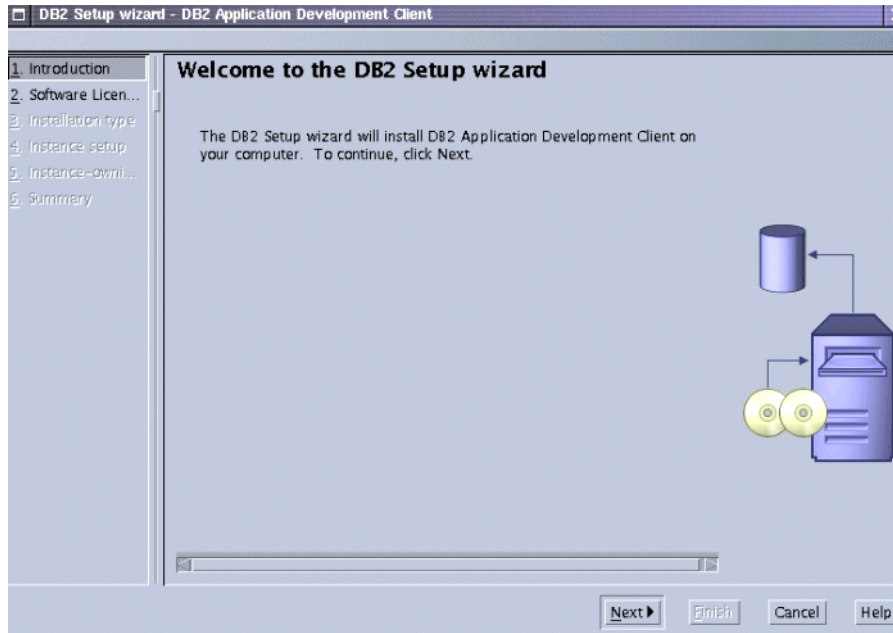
DB2 Setup wizard - DB2 Application Development Client

1. Introduction
2. Software Licen...
3. Installation type
4. Instance setup
5. Instance-owni...
6. Summary

Welcome to the DB2 Setup wizard

The DB2 Setup wizard will install DB2 Application Development Client on your computer. To continue, click Next.

Next
Finish
Cancel
Help